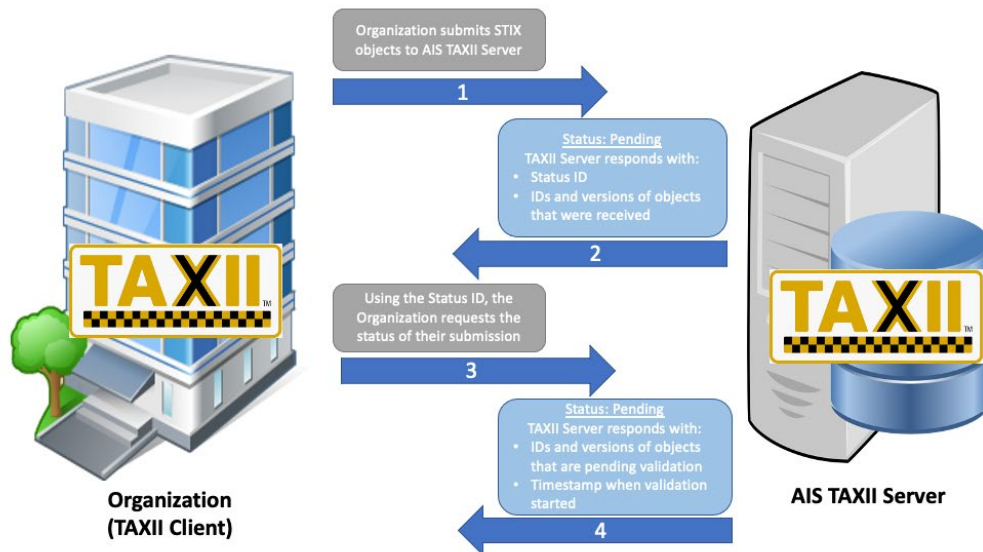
TAXII™

Organization submits STIX objects to AIS TAXII Server

1

Status: Pending
TAXII Server responds with:
• Status ID
• IDs and versions of objects that were received

2

Using the Status ID, the Organization requests the status of their submission

3

Status: Pending
TAXII Server responds with:
• IDs and versions of objects that are pending validation
• Timestamp when validation started

4

TAXII™

Organization
(TAXII Client)

AIS TAXII Server